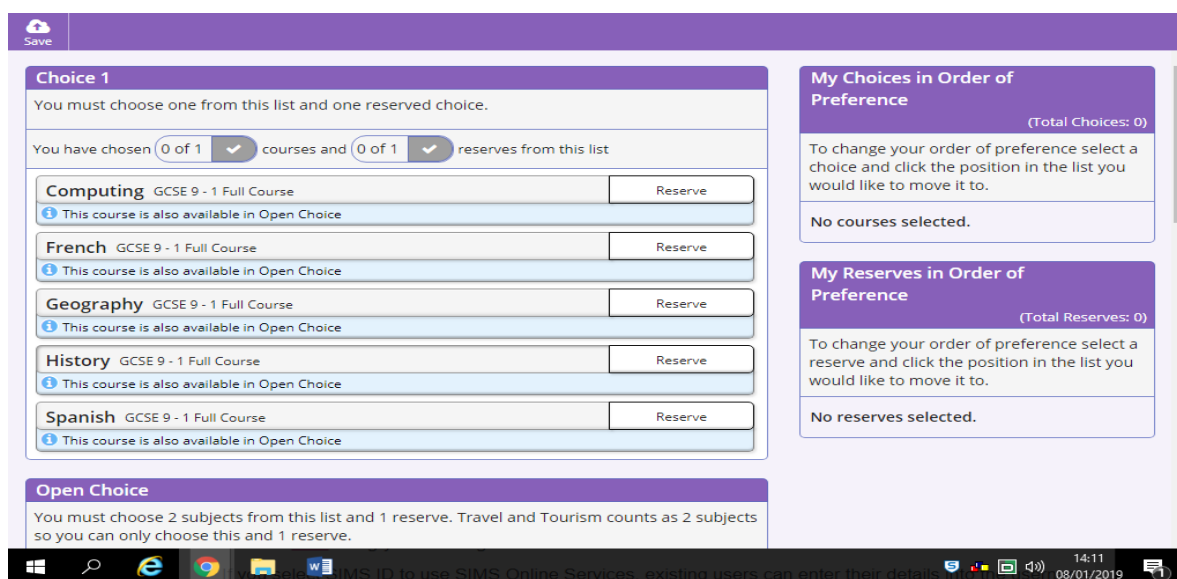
Save

Choice 1

You must choose one from this list and one reserved choice.

You have chosen 0 of 1 courses and 0 of 1 reserves from this list

Computing GCSE 9 - 1 Full Course
Reserve
This course is also available in Open Choice

French GCSE 9 - 1 Full Course
Reserve
This course is also available in Open Choice

Geography GCSE 9 - 1 Full Course
Reserve
This course is also available in Open Choice

History GCSE 9 - 1 Full Course
Reserve
This course is also available in Open Choice

Spanish GCSE 9 - 1 Full Course
Reserve
This course is also available in Open Choice

Open Choice

You must choose 2 subjects from this list and 1 reserve. Travel and Tourism counts as 2 subjects so you can only choose this and 1 reserve.

My Choices in Order of Preference

(Total Choices: 0)

To change your order of preference select a choice and click the position in the list you would like to move it to.

No courses selected.

My Reserves in Order of Preference

(Total Reserves: 0)

To change your order of preference select a reserve and click the position in the list you would like to move it to.

No reserves selected.

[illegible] SIMS ID to use SIMS Online Services, existing users can enter their details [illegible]

14:11
08/01/2019